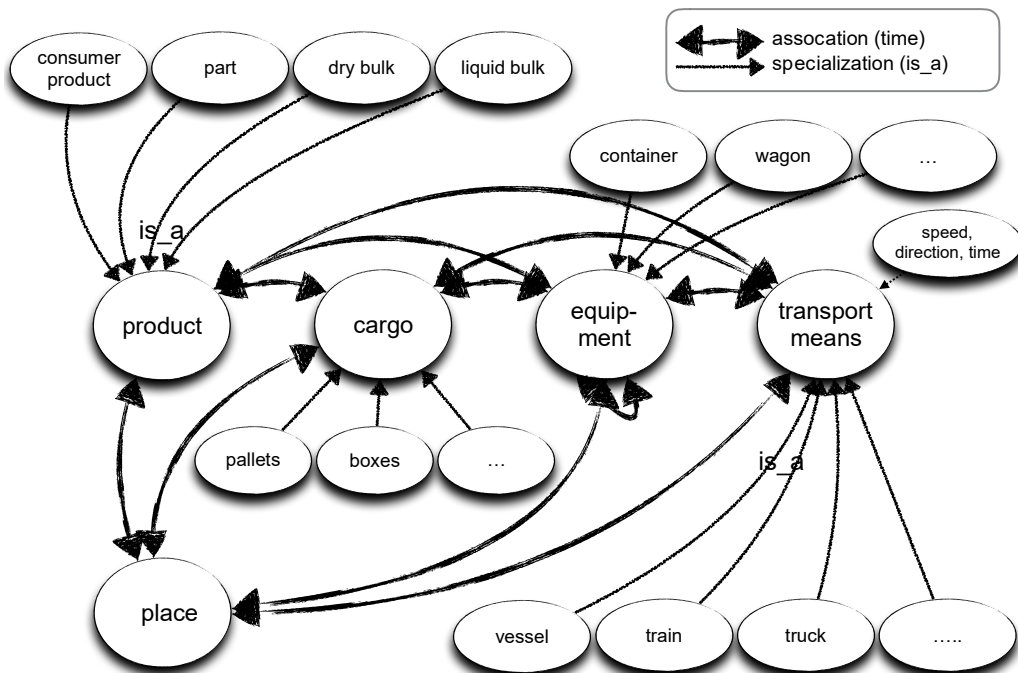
assocation (time)
specialization (is_a)

consumer product
part
dry bulk
liquid bulk

container
wagon
...

is_a

speed, direction, time

product
cargo
equipment
transport means

pallets
boxes
...

is_a

place

vessel
train
truck
.....